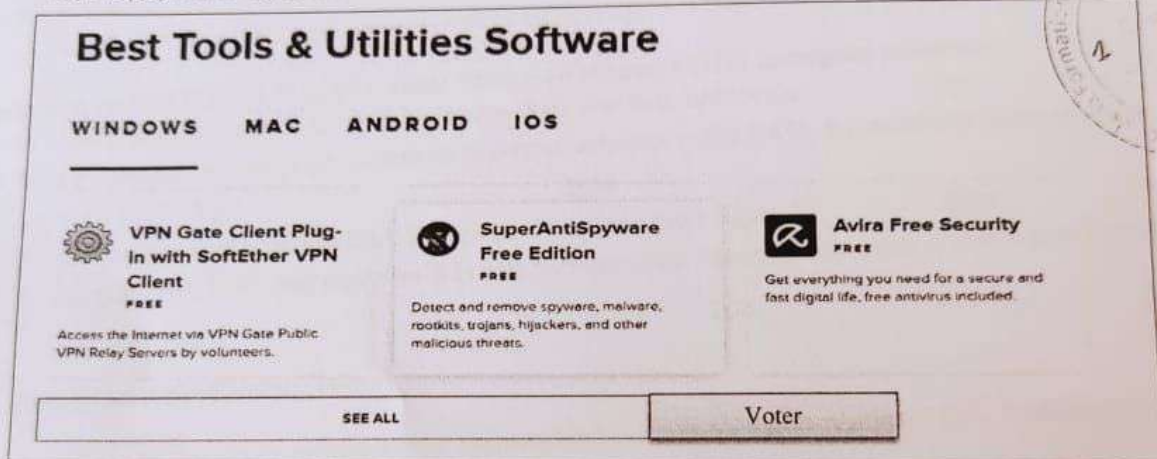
Best Tools & Utilities Software

4

WINDOWS MAC ANDROID IOS

VPN Gate Client Plug-in with SoftEther VPN Client
FREE
Access the Internet via VPN Gate Public VPN Relay Servers by volunteers.

SuperAntiSpyware Free Edition
FREE
Detect and remove spyware, malware, rootkits, trojans, hijackers, and other malicious threats.

Avira Free Security
FREE
Get everything you need for a secure and fast digital life, free antivirus included.

SEE ALL

Voter